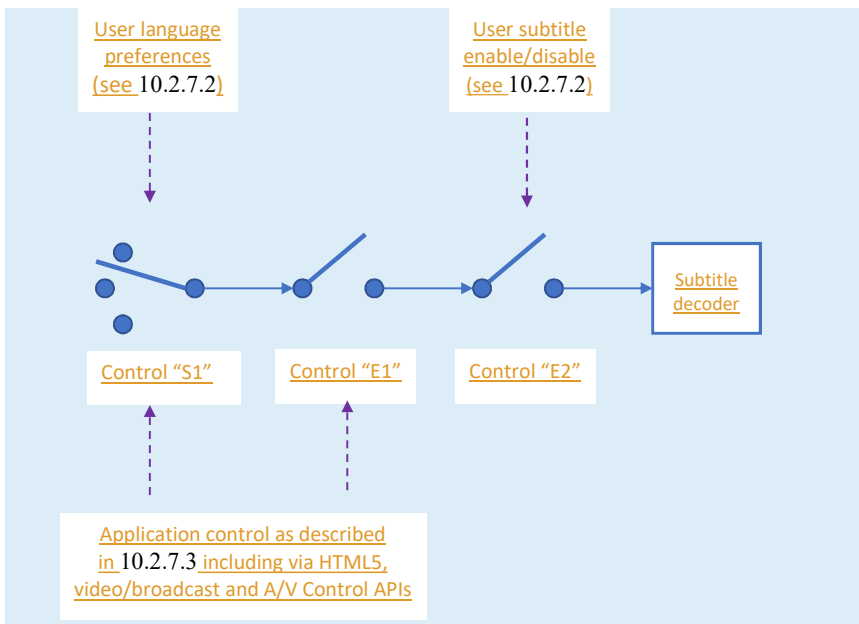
User language preferences (see 10.2.7.2)

User subtitle enable/disable (see 10.2.7.2)

Subtitle decoder

Control “S1”

Control “E1”

Control “E2”

Application control as described in 10.2.7.3 including via HTML5, video/broadcast and A/V Control APIs